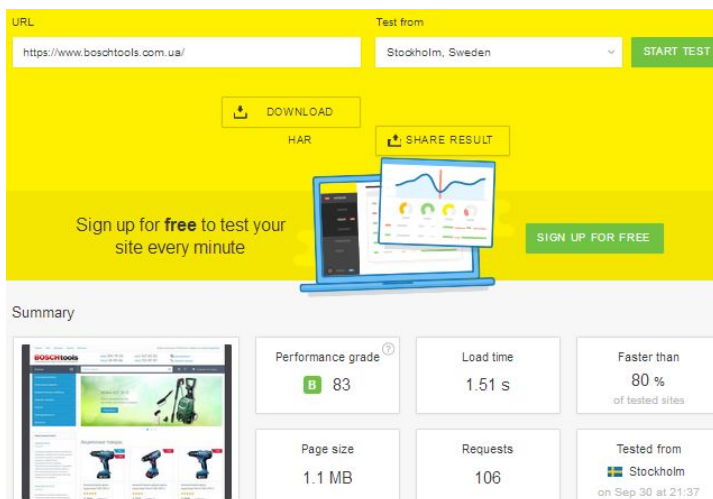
URL

https://www.boschtools.com.ua/

Test from

Stockholm, Sweden

START TEST

DOWNLOAD HAR

SHARE RESULT

Sign up for **free** to test your site every minute

SIGN UP FOR FREE

Summary

BOSCHtools

Performance grade

B 83

Load time

1.51 s

Faster than

80 %

of tested sites

Page size

1.1 MB

Requests

106

Tested from

Stockholm

on Sep 30 at 21:37